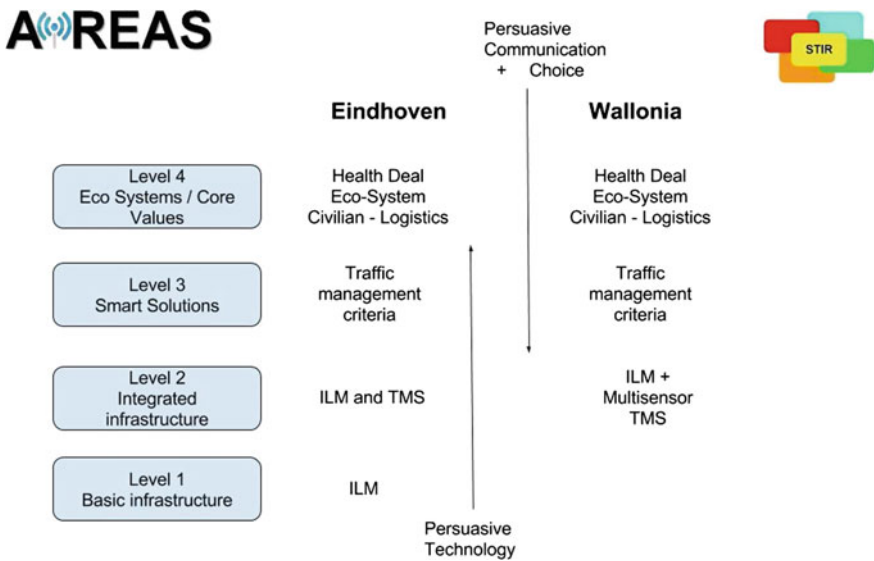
A((REAS

STIR

Persuasive Communication + Choice

Eindhoven

Wallonia

Level 4
Eco Systems / Core Values

Health Deal
Eco-System
Civilian - Logistics

Health Deal
Eco-System
Civilian - Logistics

Level 3
Smart Solutions

Traffic management criteria

Traffic management criteria

Level 2
Integrated infrastructure

ILM and TMS

ILM +
Multisensor
TMS

Level 1
Basic infrastructure

ILM

Persuasive Technology